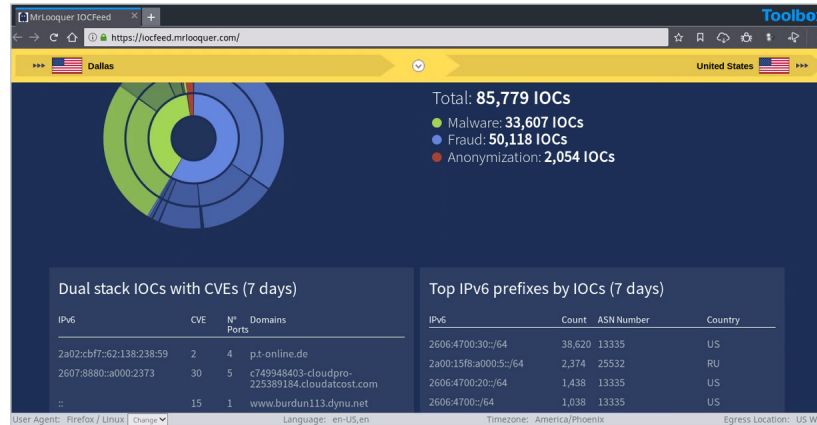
MrLooquer IOCFeed

Toolbo

https://iocfeed.mrlooquer.com/

Dallas

United States

Total: 85,779 IOCs

Malware: 33,607 IOCs
Fraud: 50,118 IOCs
Anonymization: 2,054 IOCs

Dual stack IOCs with CVEs (7 days)

| IPv6 | CVE | Nº Ports | Domains |
|---|---|---|---|
| 2a02:cbf7::62:138:238:59 | 2 | 4 | p.t-online.de |
| 2607:8880::a000:2373 | 30 | 5 | c749948403-cloudpro-225389184.cloudatcost.com |
| :: | 15 | 1 | www.burdun113.dynu.net |

Top IPv6 prefixes by IOCs (7 days)

| IPv6 | Count | ASN Number | Country |
|---|---|---|---|
| 2606:4700:30::/64 | 38,620 | 13335 | US |
| 2a00:15f8:a000:5::/64 | 2,374 | 25532 | RU |
| 2606:4700:20::/64 | 1,438 | 13335 | US |
| 2606:4700::/64 | 1,038 | 13335 | US |

User Agent: Firefox / Linux Change

Language: en-US,en

Timezone: America/Phoenix

Egress Location: US W